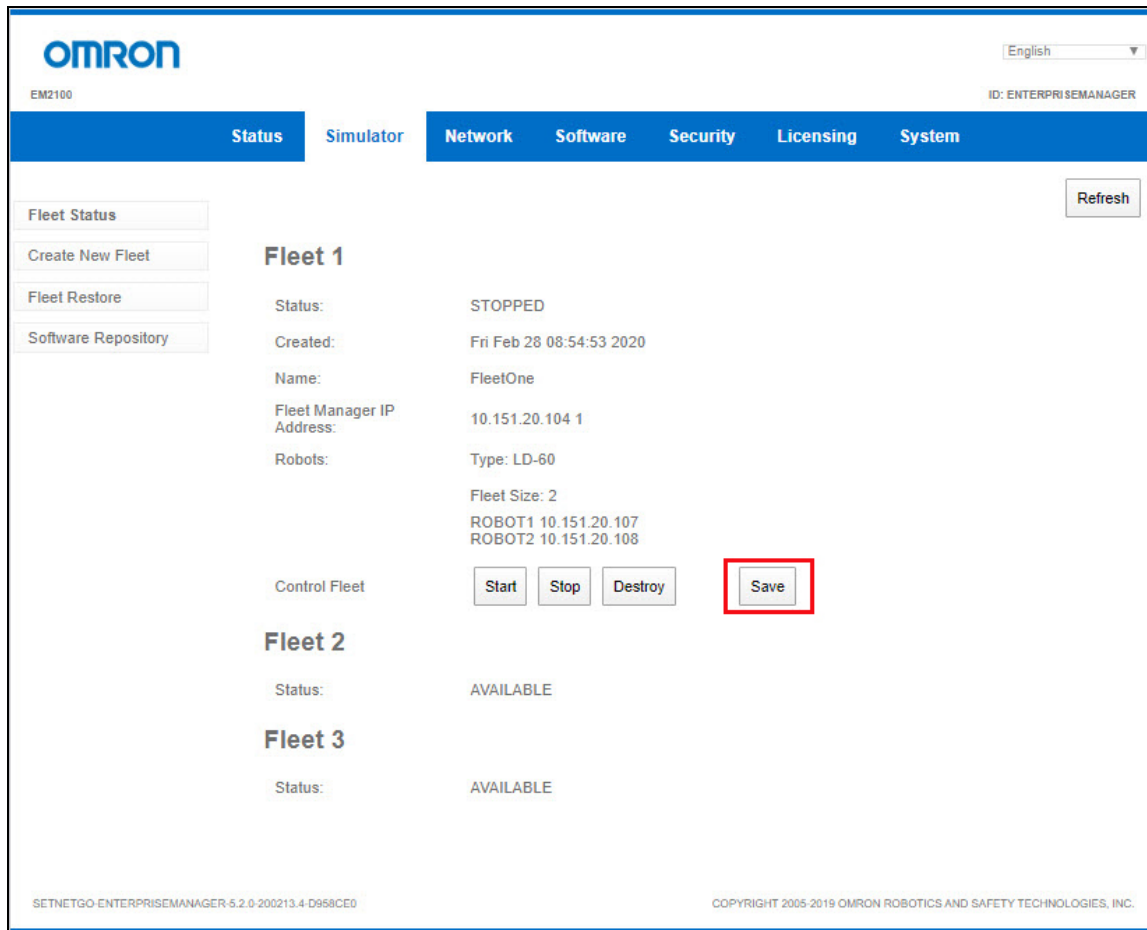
OMRON

EM2100

English

ID: ENTERPRISEMANAGER

Status Simulator Network Software Security Licensing System

Refresh

Fleet Status

Create New Fleet

Fleet Restore

Software Repository

Fleet 1

Status: STOPPED

Created: Fri Feb 28 08:54:53 2020

Name: FleetOne

Fleet Manager IP Address: 10.151.20.104 1

Robots: Type: LD-60

Fleet Size: 2

ROBOT1 10.151.20.107
ROBOT2 10.151.20.108

Control Fleet Start Stop Destroy Save

Fleet 2

Status: AVAILABLE

Fleet 3

Status: AVAILABLE

SETNETGO-ENTERPRISEMANAGER-5.2.0-200213.4-D958CE0

COPYRIGHT 2005-2019 OMRON ROBOTICS AND SAFETY TECHNOLOGIES, INC.